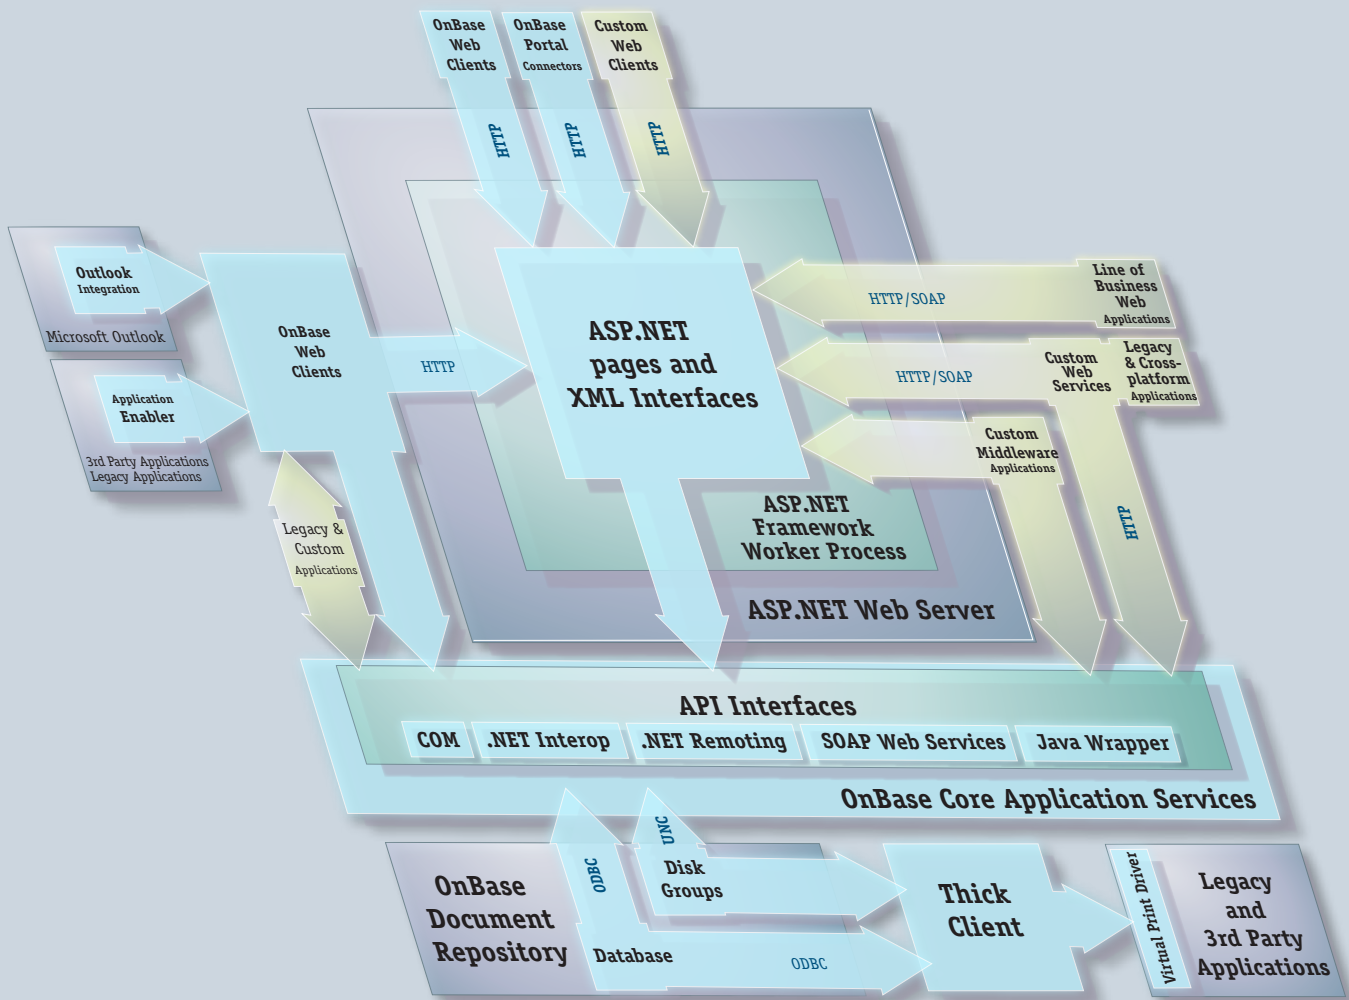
OnBase Web Clients

OnBase Portal Connectors

Custom Web Clients

HTTP

HTTP

HTTP

Outlook Integration

Microsoft Outlook

Application Enabler

3rd Party Applications Legacy Applications

OnBase Web Clients

HTTP

ASP.NET pages and XML Interfaces

HTTP/SOAP

Line of Business Web Applications

HTTP/SOAP

Custom Web Services

Legacy & Cross-platform Applications

Custom Middleware Applications

ASP.NET Framework Worker Process

HTTP

Legacy & Custom Applications

ASP.NET Web Server

API Interfaces

| COM | .NET Interop | .NET Remoting | SOAP Web Services | Java Wrapper |
|---|---|---|---|---|

OnBase Core Application Services

UNC

ODBC

OnBase Document Repository

Disk Groups

Database

ODBC

Thick Client

Virtual Print Driver

Legacy and 3rd Party Applications